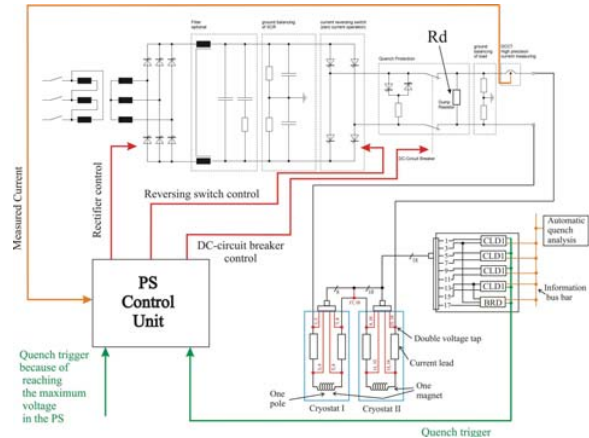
Rd

Filter optional

ground balancing of SCR

current reversing switch (zero current operation)

Quench Protection

Dump Resistor

ground balancing of load

DCCT high precision current measuring

DC-Circuit Breaker

Measured Current

Rectifier control

Reversing switch control

DC-circuit breaker control

PS Control Unit

Automatic quench analysis

CLD1

CLD1

CLD1

CLD1

BRD

Information bus bar

Double voltage tap

Current lead

One pole

Cryostat I

Cryostat II

One magnet

Quench trigger because of reaching the maximum voltage in the PS

Quench trigger